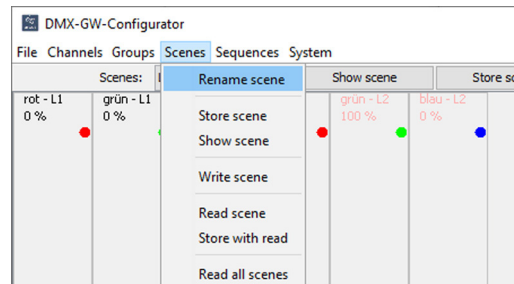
DMX-GW-Configurator
File Channels Groups Scenes Sequences System
Scenes:
Rename scene
Store scene
Show scene
Write scene
Read scene
Store with read
Read all scenes
Show scene
Store sc
rot - L1
0 %
grün - L1
0 %
grün - L2
100 %
blau - L2
0 %